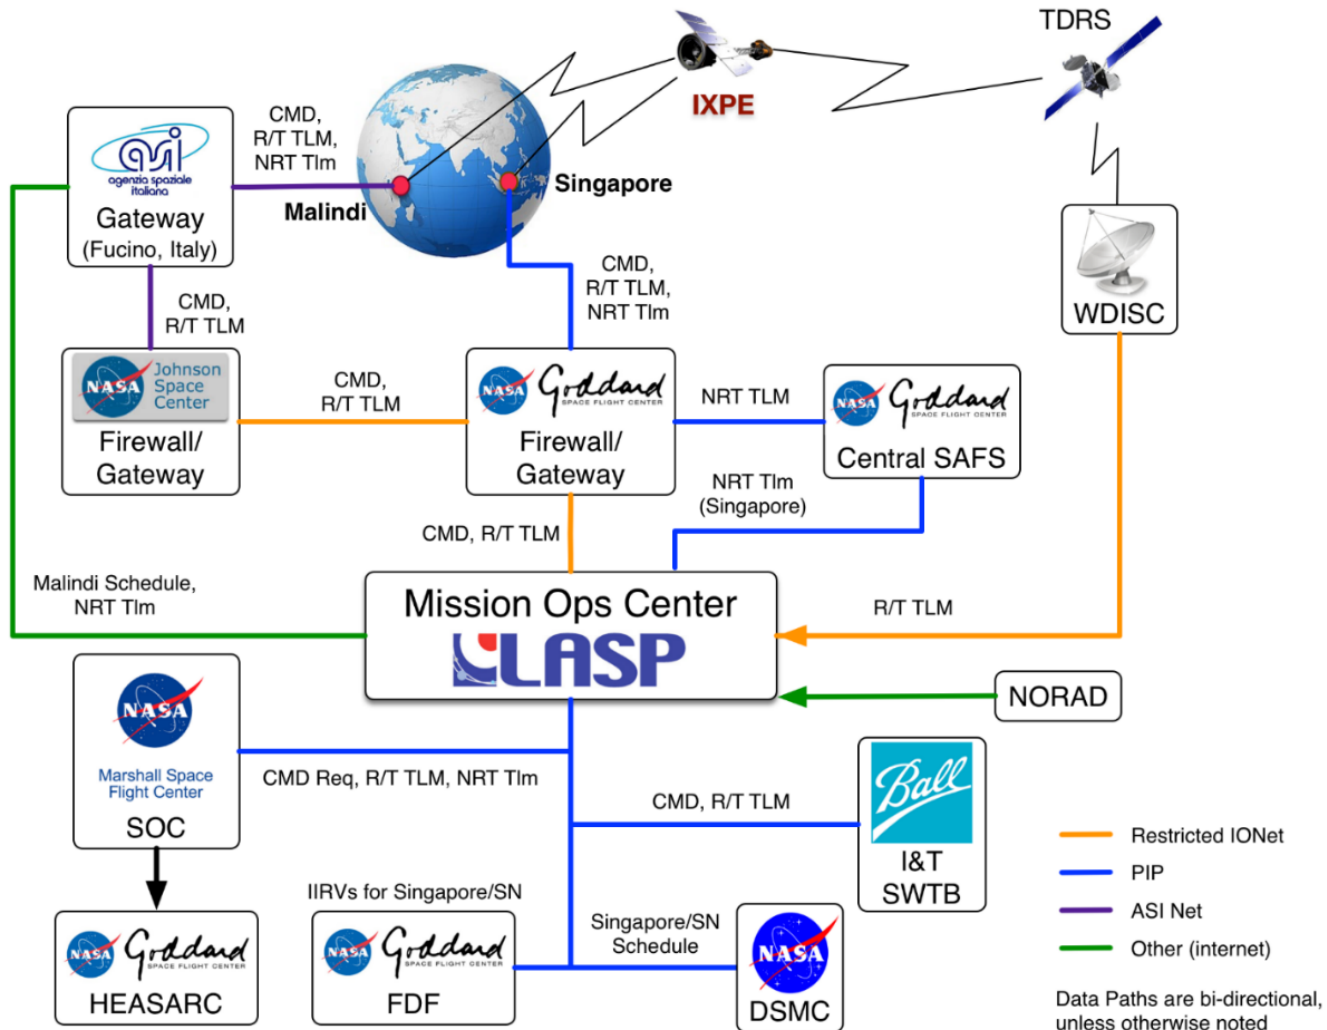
TDRS

IXPE

CMD, R/T TLM, NRT Tlm

asi agenzia spaziale italiana
Gateway (Fucino, Italy)

Malindi

Singapore

CMD, R/T TLM

CMD, R/T TLM, NRT Tlm

WDISC

NASA Johnson Space Center
Firewall/ Gateway

CMD, R/T TLM

NASA Goddard SPACE FLIGHT CENTER
Firewall/ Gateway

NRT TLM

NASA Goddard SPACE FLIGHT CENTER
Central SAFS

NRT Tlm (Singapore)

CMD, R/T TLM

Malindi Schedule, NRT Tlm

Mission Ops Center
LASP

R/T TLM

NORAD

NASA
Marshall Space Flight Center
SOC

CMD Req, R/T TLM, NRT Tlm

CMD, R/T TLM

Ball
I&T SWTB

Restricted IONet
PIP
ASI Net
Other (internet)

IIRVs for Singapore/SN

Singapore/SN Schedule

NASA Goddard SPACE FLIGHT CENTER
HEASARC

NASA Goddard SPACE FLIGHT CENTER
FDF

NASA
DSMC

Data Paths are bi-directional, unless otherwise noted